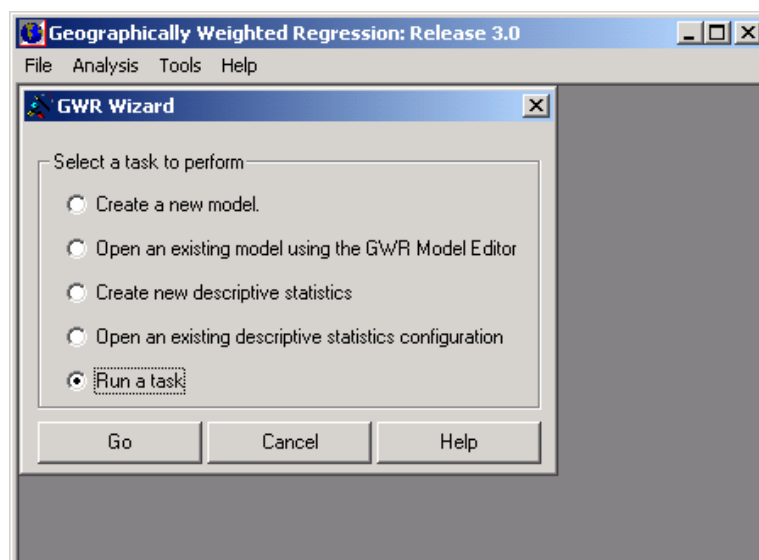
Geographically Weighted Regression: Release 3.0

File Analysis Tools Help

GWR Wizard

Select a task to perform

Create a new model.

Open an existing model using the GWR Model Editor

Create new descriptive statistics

Open an existing descriptive statistics configuration

Run a task

Go Cancel Help